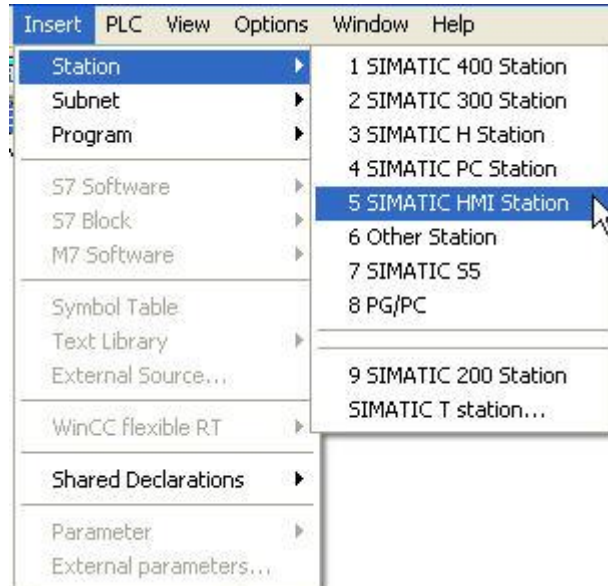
Insert PLC View Options Window Help

Station
Subnet
Program

S7 Software
S7 Block
M7 Software

Symbol Table
Text Library
External Source...

WinCC flexible RT

Shared Declarations

Parameter
External parameters...

1 SIMATIC 400 Station
2 SIMATIC 300 Station
3 SIMATIC H Station
4 SIMATIC PC Station
5 SIMATIC HMI Station
6 Other Station
7 SIMATIC S5
8 PG/PC

9 SIMATIC 200 Station
SIMATIC T station...